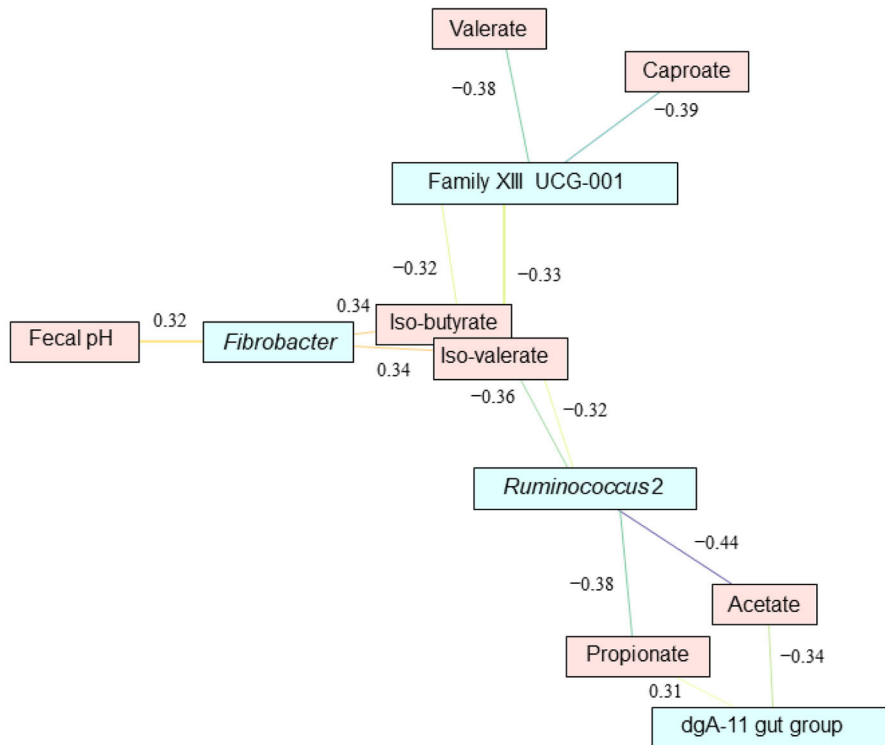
Valerate
Caproate
−0.38
−0.39
Family XIII UCG-001
−0.32
−0.33
0.34
Fecal pH
0.32
Fibrobacter
Iso-butyrate
Iso-valerate
0.34
−0.36
−0.32
Ruminococcus 2
−0.44
−0.38
Acetate
−0.34
Propionate
0.31
dgA-11 gut group